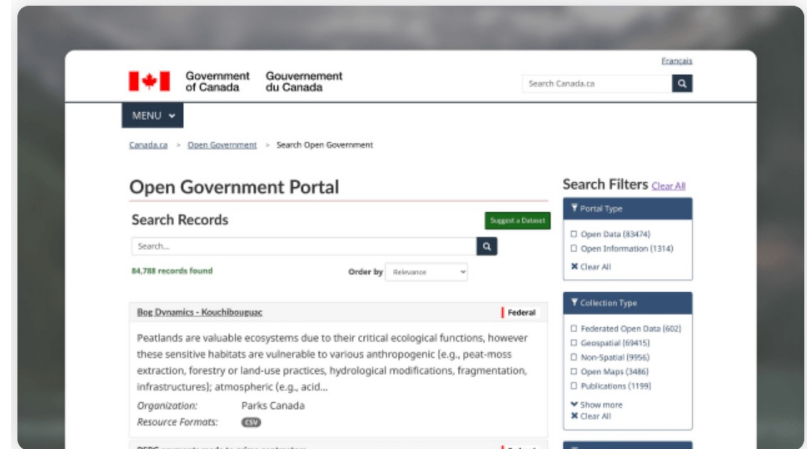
Français

Government of Canada Gouvernement du Canada

Search Canada.ca

MENU

Canada.ca > Open Government > Search Open Government

Open Government Portal

Search Records

Suggest a Dataset

Search...

84,788 records found

Order by Relevance

Bog Dynamics - Kouchibouguac

Federal

Peatlands are valuable ecosystems due to their critical ecological functions, however these sensitive habitats are vulnerable to various anthropogenic (e.g., peat-moss extraction, forestry or land-use practices, hydrological modifications, fragmentation, infrastructures); atmospheric (e.g., acid...

Organization: Parks Canada

Resource Formats: CSV

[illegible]

Search Filters Clear All

Portal Type

Open Data (83474)
Open Information (1314)
Clear All

Collection Type

Federated Open Data (602)
Geospatial (69415)
Non-Spatial (9956)
Open Maps (3486)
Publications (1199)
Show more
Clear All